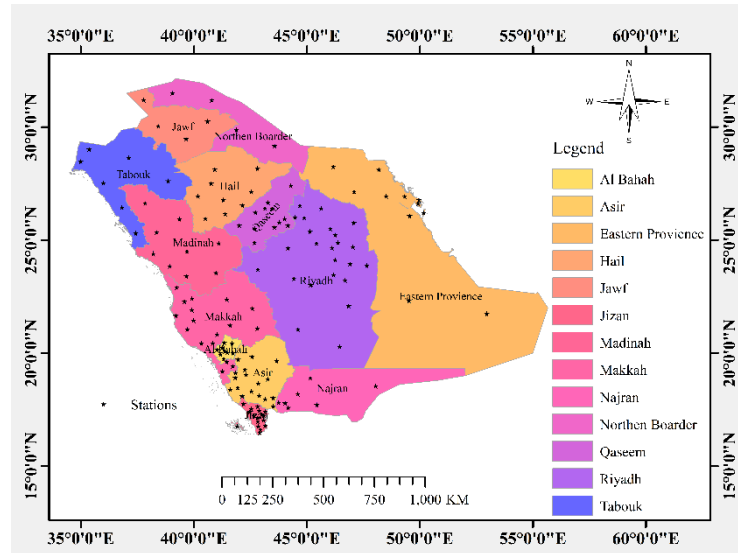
35°0'0"E 40°0'0"E 45°0'0"E 50°0'0"E 55°0'0"E 60°0'0"E

30°0'0"N
25°0'0"N
20°0'0"N
15°0'0"N

N
W E
S

Jawf
Northen Boarder
Tabouk
Hail
Qaseem
Madinah
Riyadh
Eastern Provience
Makkah
Al Bahah
Asir
Najran
Jizan

Stations

0 125 250 500 750 1,000 KM

Legend
Al Bahah
Asir
Eastern Provience
Hail
Jawf
Jizan
Madinah
Makkah
Najran
Northen Boarder
Qaseem
Riyadh
Tabouk

35°0'0"E 40°0'0"E 45°0'0"E 50°0'0"E 55°0'0"E 60°0'0"E

30°0'0"N
25°0'0"N
20°0'0"N
15°0'0"N